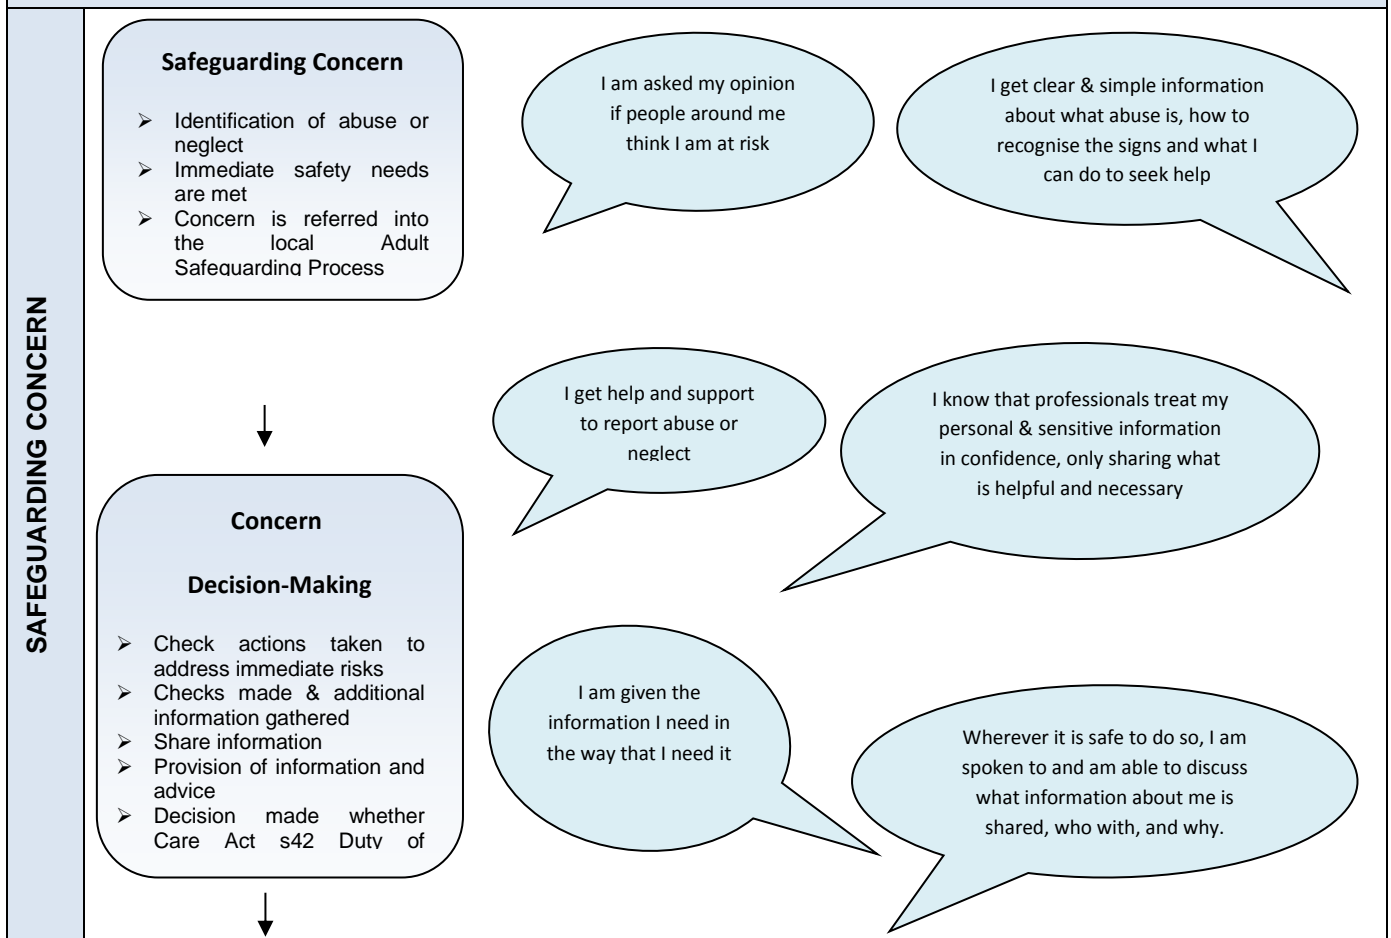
SAFEGUARDING CONCERN

Safeguarding Concern

- Identification of abuse or neglect
- Immediate safety needs are met
- Concern is referred into the local Adult Safeguarding Process

I am asked my opinion if people around me think I am at risk

I get clear & simple information about what abuse is, how to recognise the signs and what I can do to seek help

I get help and support to report abuse or neglect

I know that professionals treat my personal & sensitive information in confidence, only sharing what is helpful and necessary

Concern

Decision-Making

- Check actions taken to address immediate risks
- Checks made & additional information gathered
- Share information
- Provision of information and advice
- Decision made whether Care Act s42 Duty of

I am given the information I need in the way that I need it

Wherever it is safe to do so, I am spoken to and am able to discuss what information about me is shared, who with, and why.